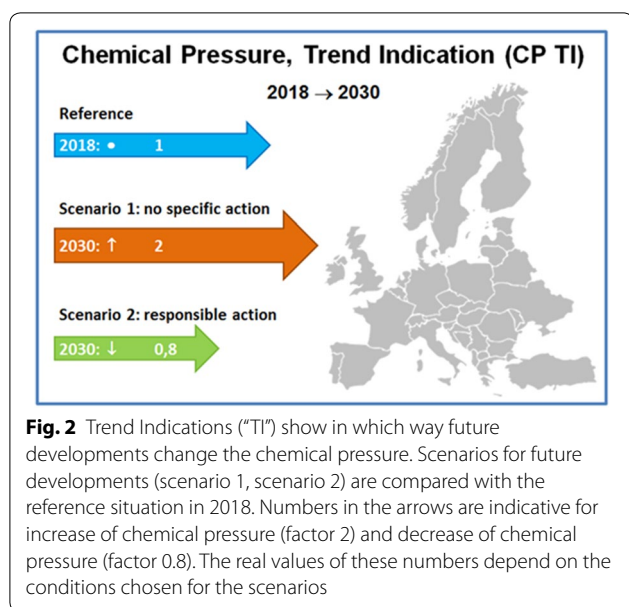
Chemical Pressure, Trend Indication (CP TI)

2018 → 2030

Reference

2018: • 1

Scenario 1: no specific action

2030: ↑ 2

Scenario 2: responsible action

2030: ↓ 0,8

**Fig. 2** Trend Indications ("TI") show in which way future developments change the chemical pressure. Scenarios for future developments (scenario 1, scenario 2) are compared with the reference situation in 2018. Numbers in the arrows are indicative for increase of chemical pressure (factor 2) and decrease of chemical pressure (factor 0.8). The real values of these numbers depend on the conditions chosen for the scenarios